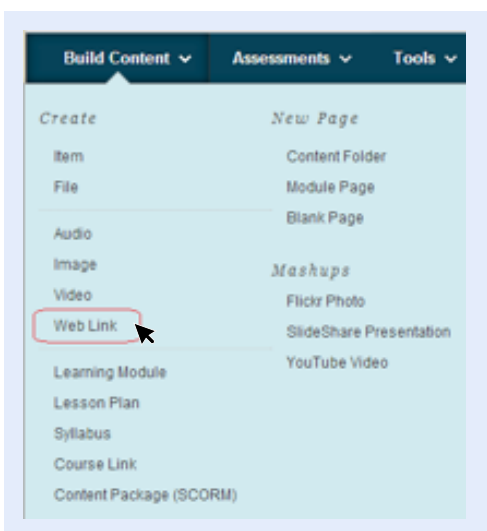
Build Content ⌄ Assessments ⌄ Tools ⌄

Create

Item
File

Audio
Image
Video
Web Link

Learning Module
Lesson Plan
Syllabus
Course Link
Content Package (SCORM)

New Page

Content Folder
Module Page
Blank Page

Mashups

Flickr Photo
SlideShare Presentation
YouTube Video